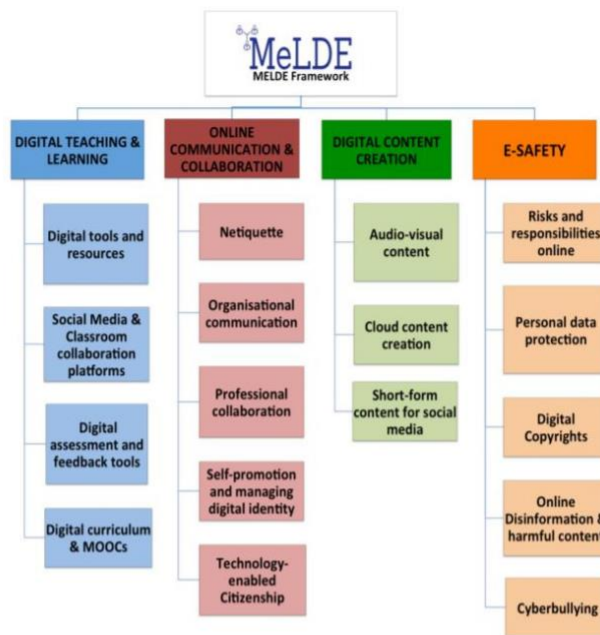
MeLDE
MELDE Framework

DIGITAL TEACHING & LEARNING

Digital tools and resources

Social Media & Classroom collaboration platforms

Digital assessment and feedback tools

Digital curriculum & MOOCs

ONLINE COMMUNICATION & COLLABORATION

Netiquette

Organisational communication

Professional collaboration

Self-promotion and managing digital identity

Technology-enabled Citizenship

DIGITAL CONTENT CREATION

Audio-visual content

Cloud content creation

Short-form content for social media

E-SAFETY

Risks and responsibilities online

Personal data protection

Digital Copyrights

Online Disinformation & harmful content

Cyberbullying